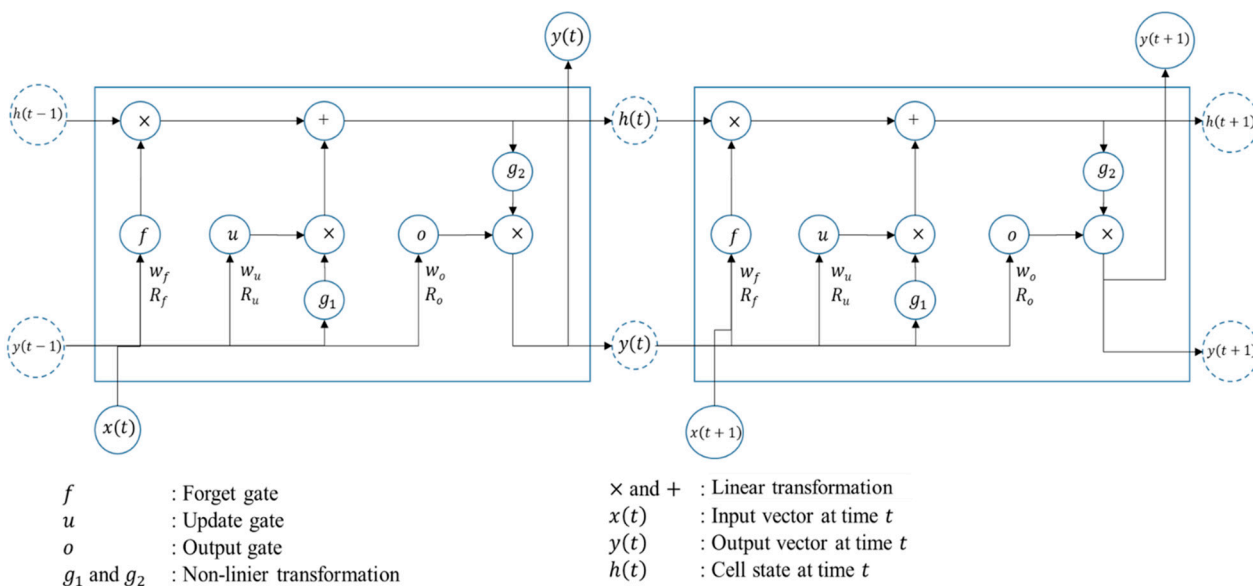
$y(t)$

$h(t-1)$ $\times$ $+$ $h(t)$

$g_2$

$f$ $u$ $\times$ $o$ $\times$

$w_f$ $R_f$ $w_u$ $R_u$ $g_1$ $w_o$ $R_o$

$y(t-1)$ $y(t)$

$x(t)$

$y(t+1)$

$h(t)$ $\times$ $+$ $h(t+1)$

$g_2$

$f$ $u$ $\times$ $o$ $\times$

$w_f$ $R_f$ $w_u$ $R_u$ $g_1$ $w_o$ $R_o$

$y(t)$ $y(t+1)$

$x(t+1)$

$f$ : Forget gate
$u$ : Update gate
$o$ : Output gate
$g_1$ and $g_2$ : Non-linier transformation

$\times$ and $+$ : Linear transformation
$x(t)$ : Input vector at time $t$
$y(t)$ : Output vector at time $t$
$h(t)$ : Cell state at time $t$